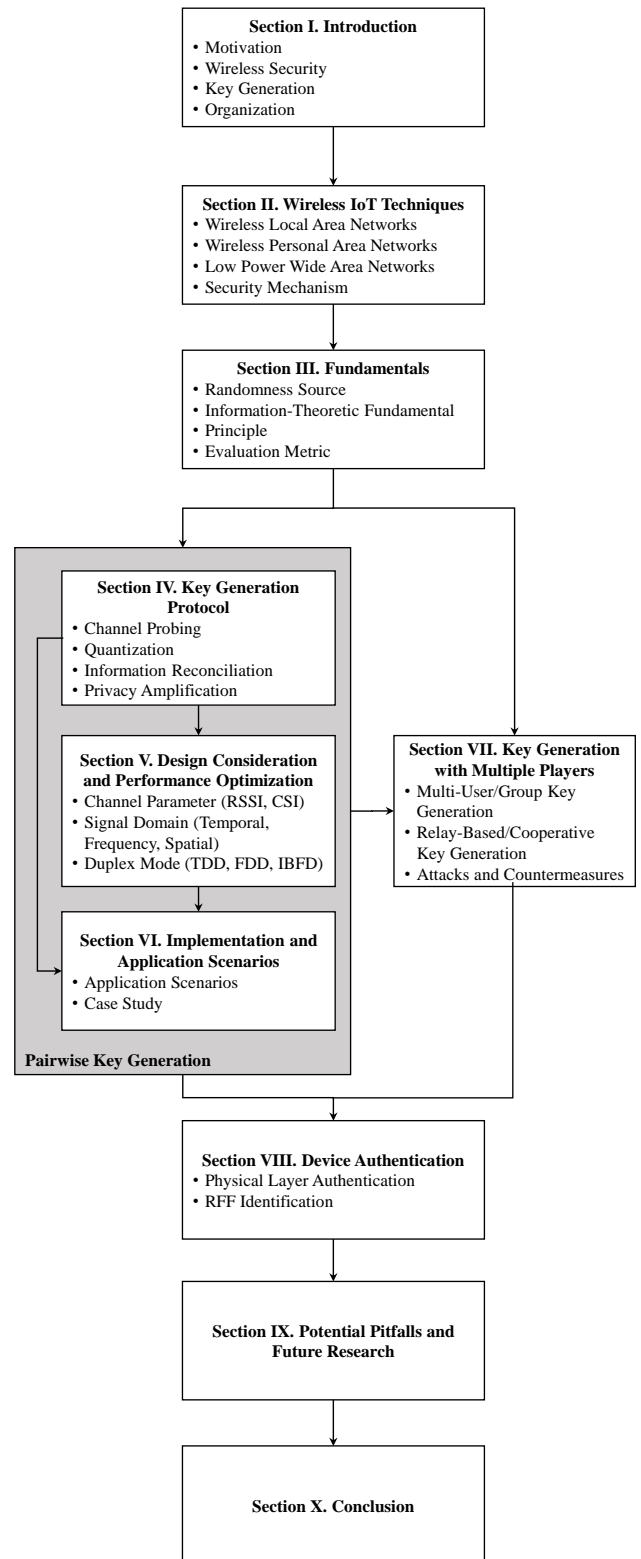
**Section I. Introduction**
• Motivation
• Wireless Security
• Key Generation
• Organization

**Section II. Wireless IoT Techniques**
• Wireless Local Area Networks
• Wireless Personal Area Networks
• Low Power Wide Area Networks
• Security Mechanism

**Section III. Fundamentals**
• Randomness Source
• Information-Theoretic Fundamental
• Principle
• Evaluation Metric

**Section IV. Key Generation Protocol**
• Channel Probing
• Quantization
• Information Reconciliation
• Privacy Amplification

**Section V. Design Consideration and Performance Optimization**
• Channel Parameter (RSSI, CSI)
• Signal Domain (Temporal, Frequency, Spatial)
• Duplex Mode (TDD, FDD, IBFD)

**Section VI. Implementation and Application Scenarios**
• Application Scenarios
• Case Study

**Pairwise Key Generation**

**Section VII. Key Generation with Multiple Players**
• Multi-User/Group Key Generation
• Relay-Based/Cooperative Key Generation
• Attacks and Countermeasures

**Section VIII. Device Authentication**
• Physical Layer Authentication
• RFF Identification

**Section IX. Potential Pitfalls and Future Research**

**Section X. Conclusion**